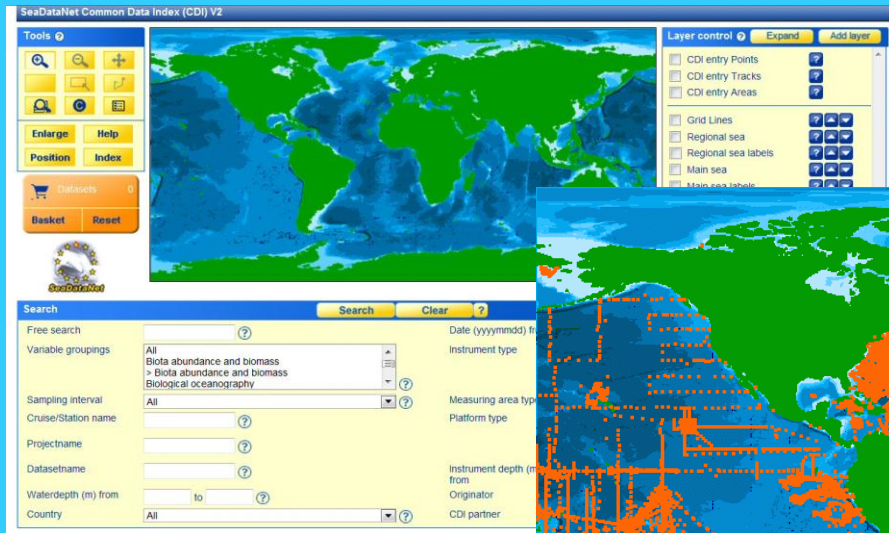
SeaDataNet Common Data Index (CDI) V2

Tools ?

Enlarge
Help
Position
Index

Datasets 0
Basket
Reset

SeaDataNet

Layer control ?
Expand
Add layer

CDI entry Points ?
CDI entry Tracks ?
CDI entry Areas ?
Grid Lines ?
Regional sea ?
Regional sea labels ?
Main sea ?
Main sea labels

Search
Search
Clear
?

Free search ?
Variable groupings
All
Biota abundance and biomass
> Biota abundance and biomass
Biological oceanography
?
Sampling interval
All
?
Cruise/Station name ?
Projectname ?
Datasetname ?
Waterdepth (m) from
to
?
Country
All
?

Date (yyyymmdd) fr
Instrument type
Measuring area typ
Platform type
Instrument depth (m
from
Originator
CDI partner